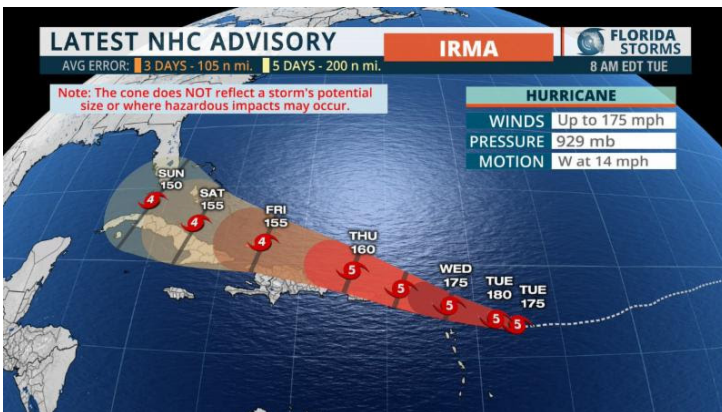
LATEST NHC ADVISORY

IRMA

FLORIDA STORMS

AVG ERROR: 3 DAYS - 105 n mi. 5 DAYS - 200 n mi.

8 AM EDT TUE

Note: The cone does NOT reflect a storm's potential size or where hazardous impacts may occur.

HURRICANE

| WINDS | Up to 175 mph |
|---|---|
| PRESSURE | 929 mb |
| MOTION | W at 14 mph |

SUN 150

4

SAT 155

4

FRI 155

4

THU 160

5

5

WED 175

5

TUE 180

5

TUE 175

5